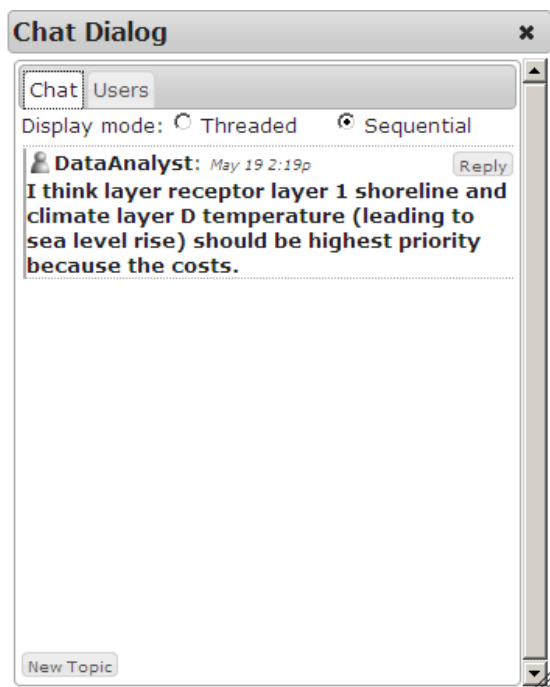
Chat Dialog ×

Chat Users

Display mode: Threaded Sequential

DataAnalyst: May 19 2:19p Reply

I think layer receptor layer 1 shoreline and climate layer D temperature (leading to sea level rise) should be highest priority because the costs.

New Topic